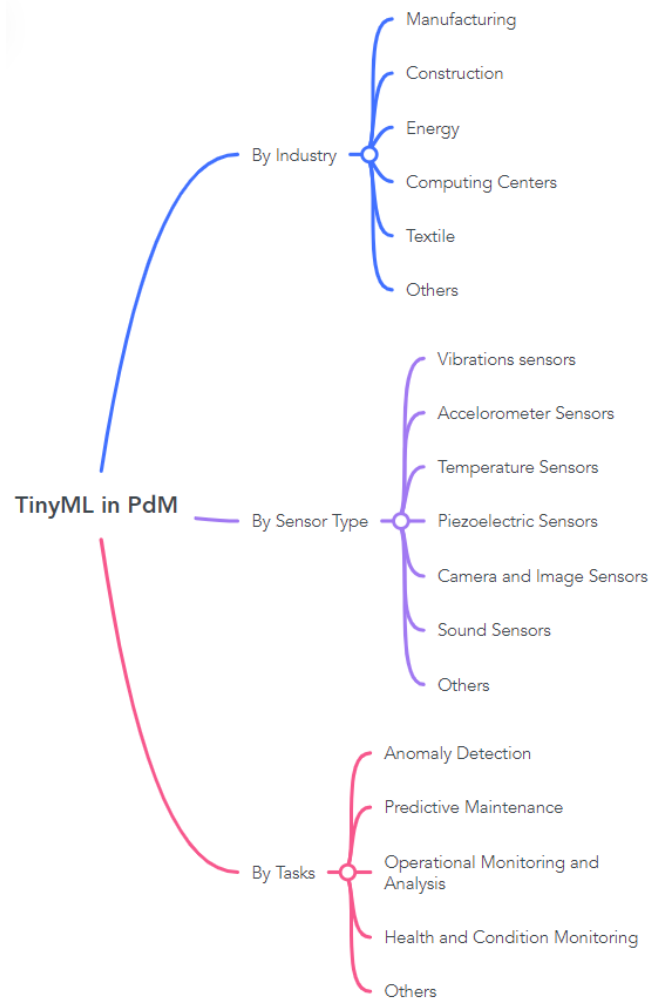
TinyML in PdM

By Industry

Manufacturing

Construction

Energy

Computing Centers

Textile

Others

By Sensor Type

Vibrations sensors

Accelerometer Sensors

Temperature Sensors

Piezoelectric Sensors

Camera and Image Sensors

Sound Sensors

Others

By Tasks

Anomaly Detection

Predictive Maintenance

Operational Monitoring and Analysis

Health and Condition Monitoring

Others